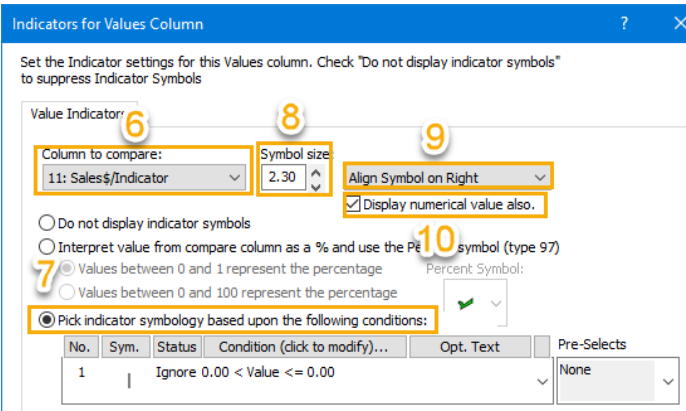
Indicators for Values Column ? X

Set the Indicator settings for this Values column. Check "Do not display indicator symbols" to suppress Indicator Symbols

Value Indicators

6

8

9

Column to compare:

11: Sales$/Indicator

Symbol size

2.30

Align Symbol on Right

Display numerical value also.

Do not display indicator symbols

Interpret value from compare column as a % and use the Pe 10 symbol (type 97)

7

Values between 0 and 1 represent the percentage

Values between 0 and 100 represent the percentage

Percent Symbol:

Pick indicator symbology based upon the following conditions:

| No. | Sym. | Status | Condition (click to modify)... | Opt. Text |
|---|---|---|---|---|
| 1 | \| | Ignore | 0.00 < Value <= 0.00 | |

Pre-Selects

None